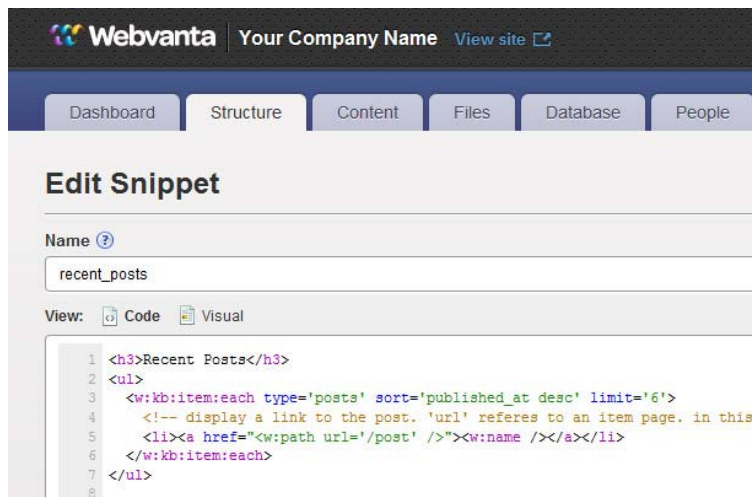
Webvanta Your Company Name View site

Dashboard Structure Content Files Database People

Edit Snippet

Name ?

recent_posts

View: Code Visual

1 <h3>Recent Posts</h3>
2 <ul>
3 <w:kb:item:each type='posts' sort='published_at desc' limit='6'>
4 <!-- display a link to the post. 'url' referes to an item page. in this
5 <li><a href="<w:path url='/post' />"><w:name /></a></li>
6 </w:kb:item:each>
7 </ul>
8